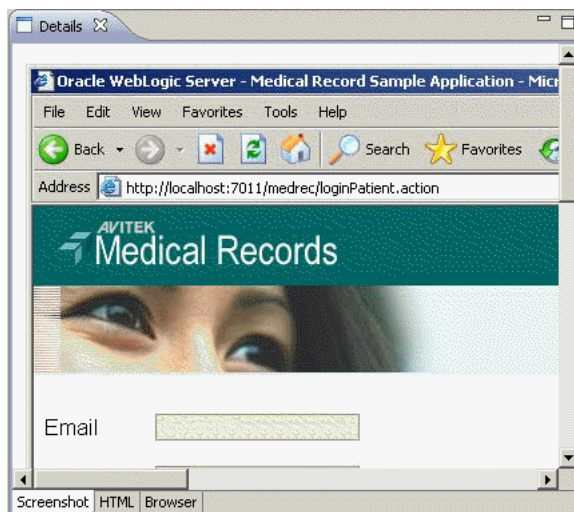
Details

Oracle WebLogic Server - Medical Record Sample Application - Micr

File Edit View Favorites Tools Help

Back Search Favorites

Address http://localhost:7011/medrec/loginPatient.action

AVITEK
Medical Records

Email

Screenshot HTML Browser